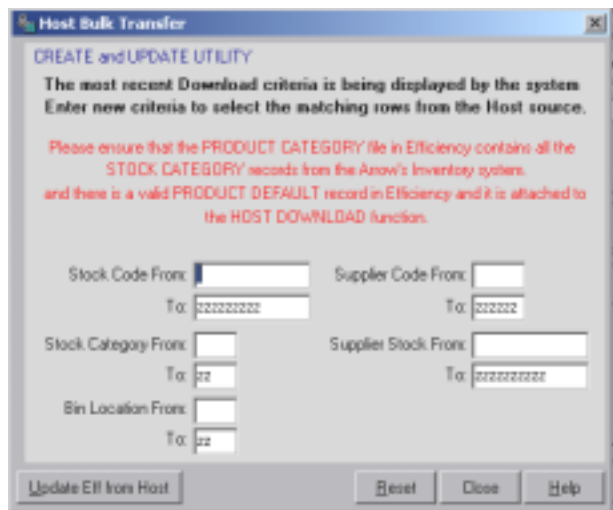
Host Bulk Transfer

CREATE and UPDATE UTILITY

The most recent Download criteria is being displayed by the system
Enter new criteria to select the matching rows from the Host source.

Please ensure that the PRODUCT CATEGORY file in Efficiency contains all the STOCK CATEGORY records from the Arrow's Inventory system.
and there is a valid PRODUCT DEFAULT record in Efficiency and it is attached to the HOST DOWNLOAD function.

Stock Code From:
To: zzzzzzzzz

Supplier Code From:
To: zzzzzz

Stock Category From:
To: zz

Supplier Stock From:
To: zzzzzzzzzz

Bin Location From:
To: zz

Update Eff from Host

Reset

Close

Help